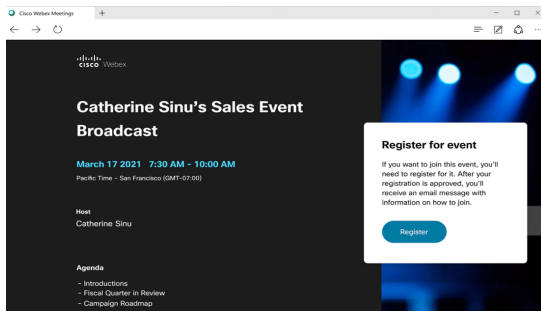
Cisco Webex Meetings

cisco Webex

Catherine Sinu's Sales Event Broadcast

March 17 2021 7:30 AM - 10:00 AM

Pacific Time - San Francisco (GMT-07:00)

Host

Catherine Sinu

Agenda

- Introductions
- Fiscal Quarter in Review
- Campaign Roadmap

Register for event

If you want to join this event, you'll need to register for it. After your registration is approved, you'll receive an email message with information on how to join.

Register